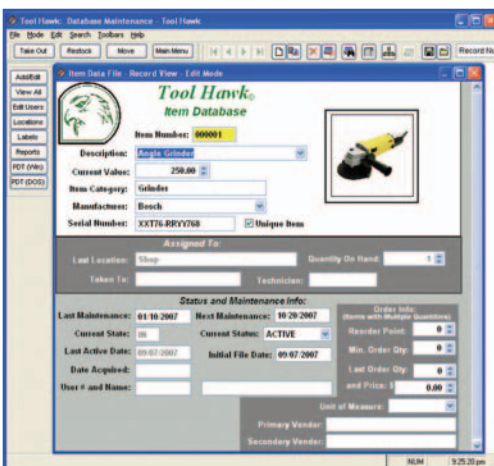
Tool Hawk: Database Maintenance - Tool Hawk

File Mode Edit Search Toolbars Help

Take Out | Restock | Move | Main Menu

Record Nu

Add/Edit
View All
Edit Users
Locations
Labels
Reports
PDT (Win)
PDT (DOS)

Item Data File - Record View - Edit Mode

Tool Hawk®
Item Database

Item Number: 000001

Description: Angle Grinder

Current Value: 250.00

Item Category: Grinder

Manufacturer: Bosch

Serial Number: XXT76-RRYY768

Unique Item

Assigned To:

Last Location: Shop

Quantity On Hand: 1

Taken To:

Technician:

Status and Maintenance Info:

Last Maintenance: 01/10/2007

Next Maintenance: 10/20/2007

Current State: IN

Current Status: ACTIVE

Last Active Date: 09/07/2007

Initial File Date: 09/07/2007

Date Acquired:

User # and Name:

Order Info:
(Items with Multiple Quantities)

Reorder Point: 0

Min. Order Qty: 0

Last Order Qty: 0

and Price: $ 0.00

Unit of Measure:

Primary Vendor:

Secondary Vendor:

NUM | 9:25:20 pm